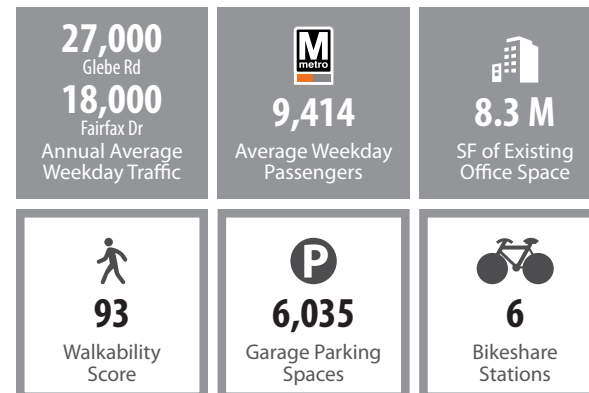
27,000
Glebe Rd
18,000
Fairfax Dr
Annual Average Weekday Traffic

M
metro
9,414
Average Weekday Passengers

8.3 M
SF of Existing Office Space

93
Walkability Score

P
6,035
Garage Parking Spaces

6
Bikeshare Stations